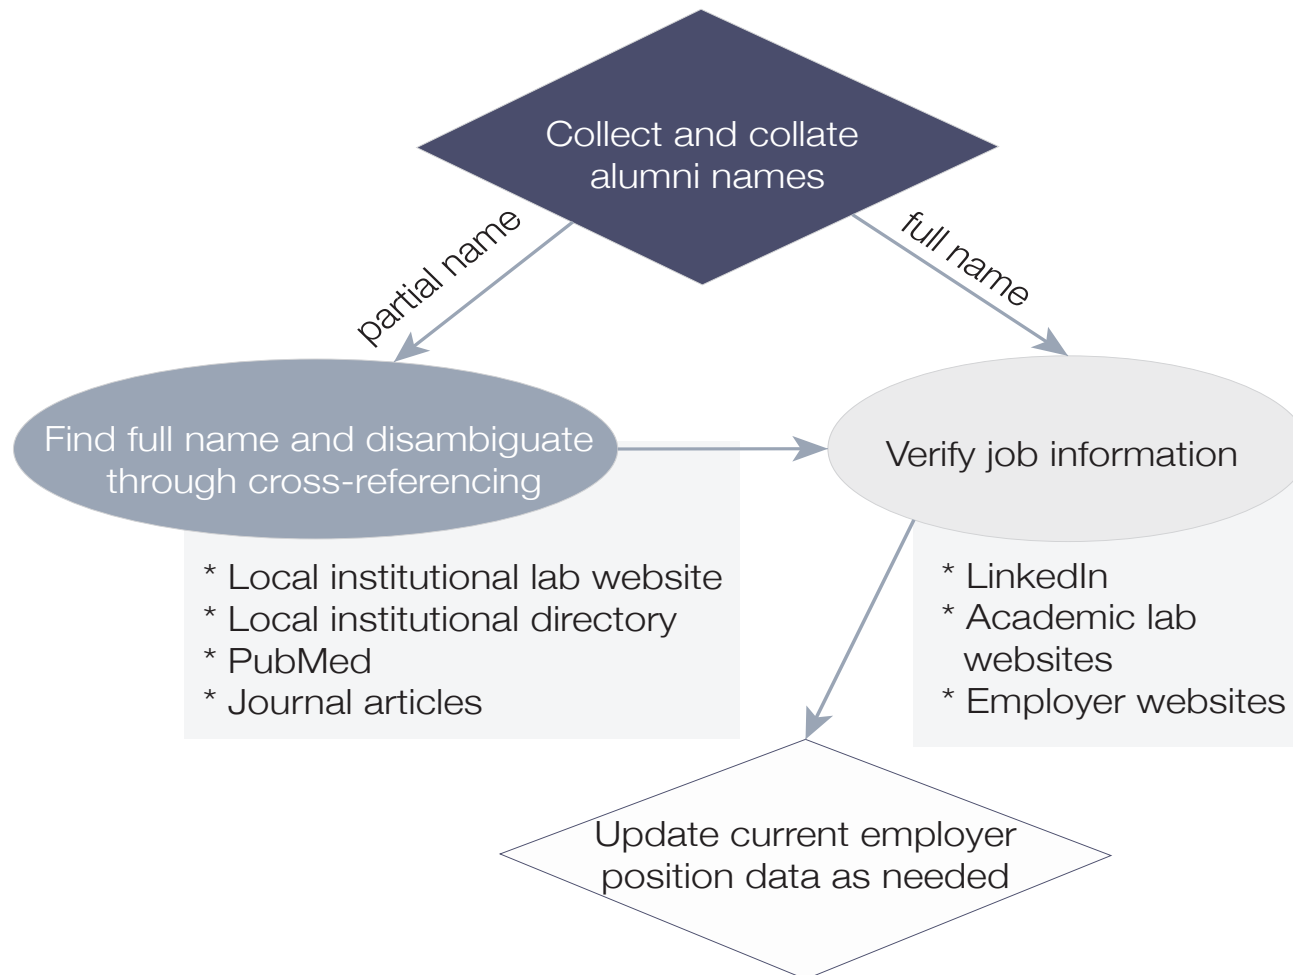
Collect and collate alumni names

partial name

full name

Find full name and disambiguate through cross-referencing

* Local institutional lab website
* Local institutional directory
* PubMed
* Journal articles

Verify job information

* LinkedIn
* Academic lab websites
* Employer websites

Update current employer position data as needed